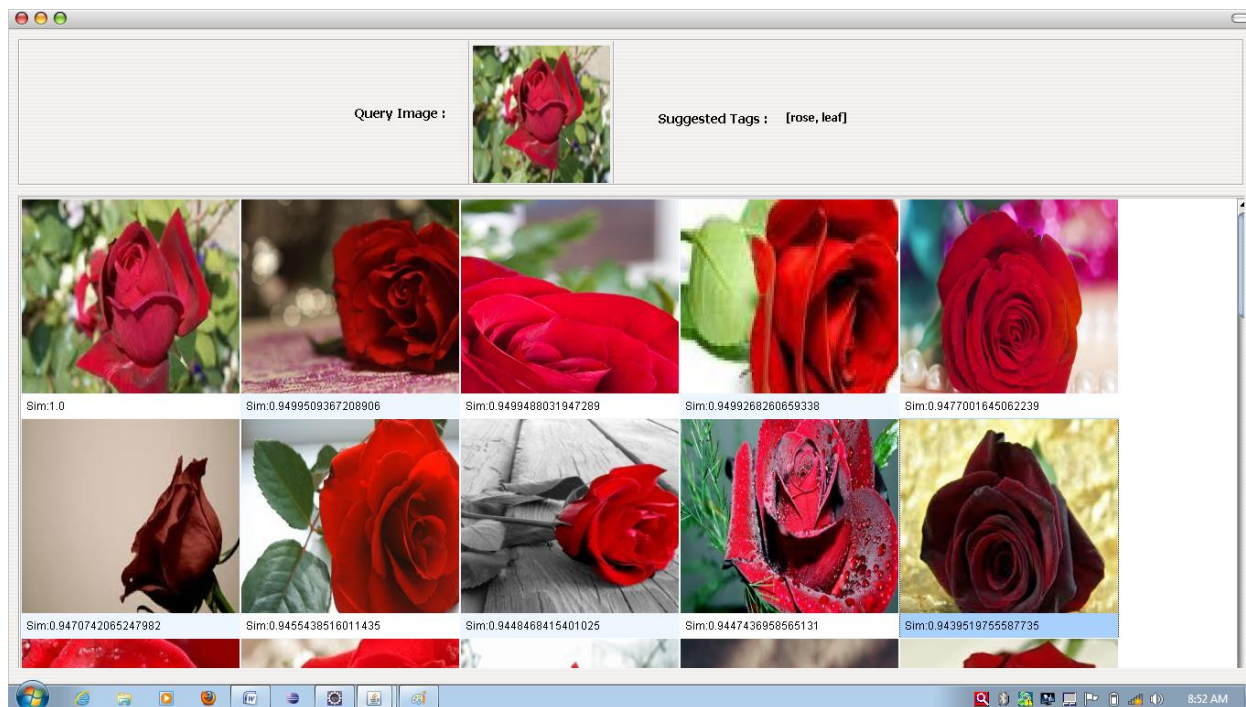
Query Image :

Suggested Tags : [rose, leaf]

Sim:1.0
Sim:0.9499509367208906
Sim:0.9499488031947289
Sim:0.9499268260659338
Sim:0.9477001645062239
Sim:0.9470742065247982
Sim:0.9455438516011435
Sim:0.9448468415401025
Sim:0.9447436958565131
Sim:0.9439519755587735

8:52 AM